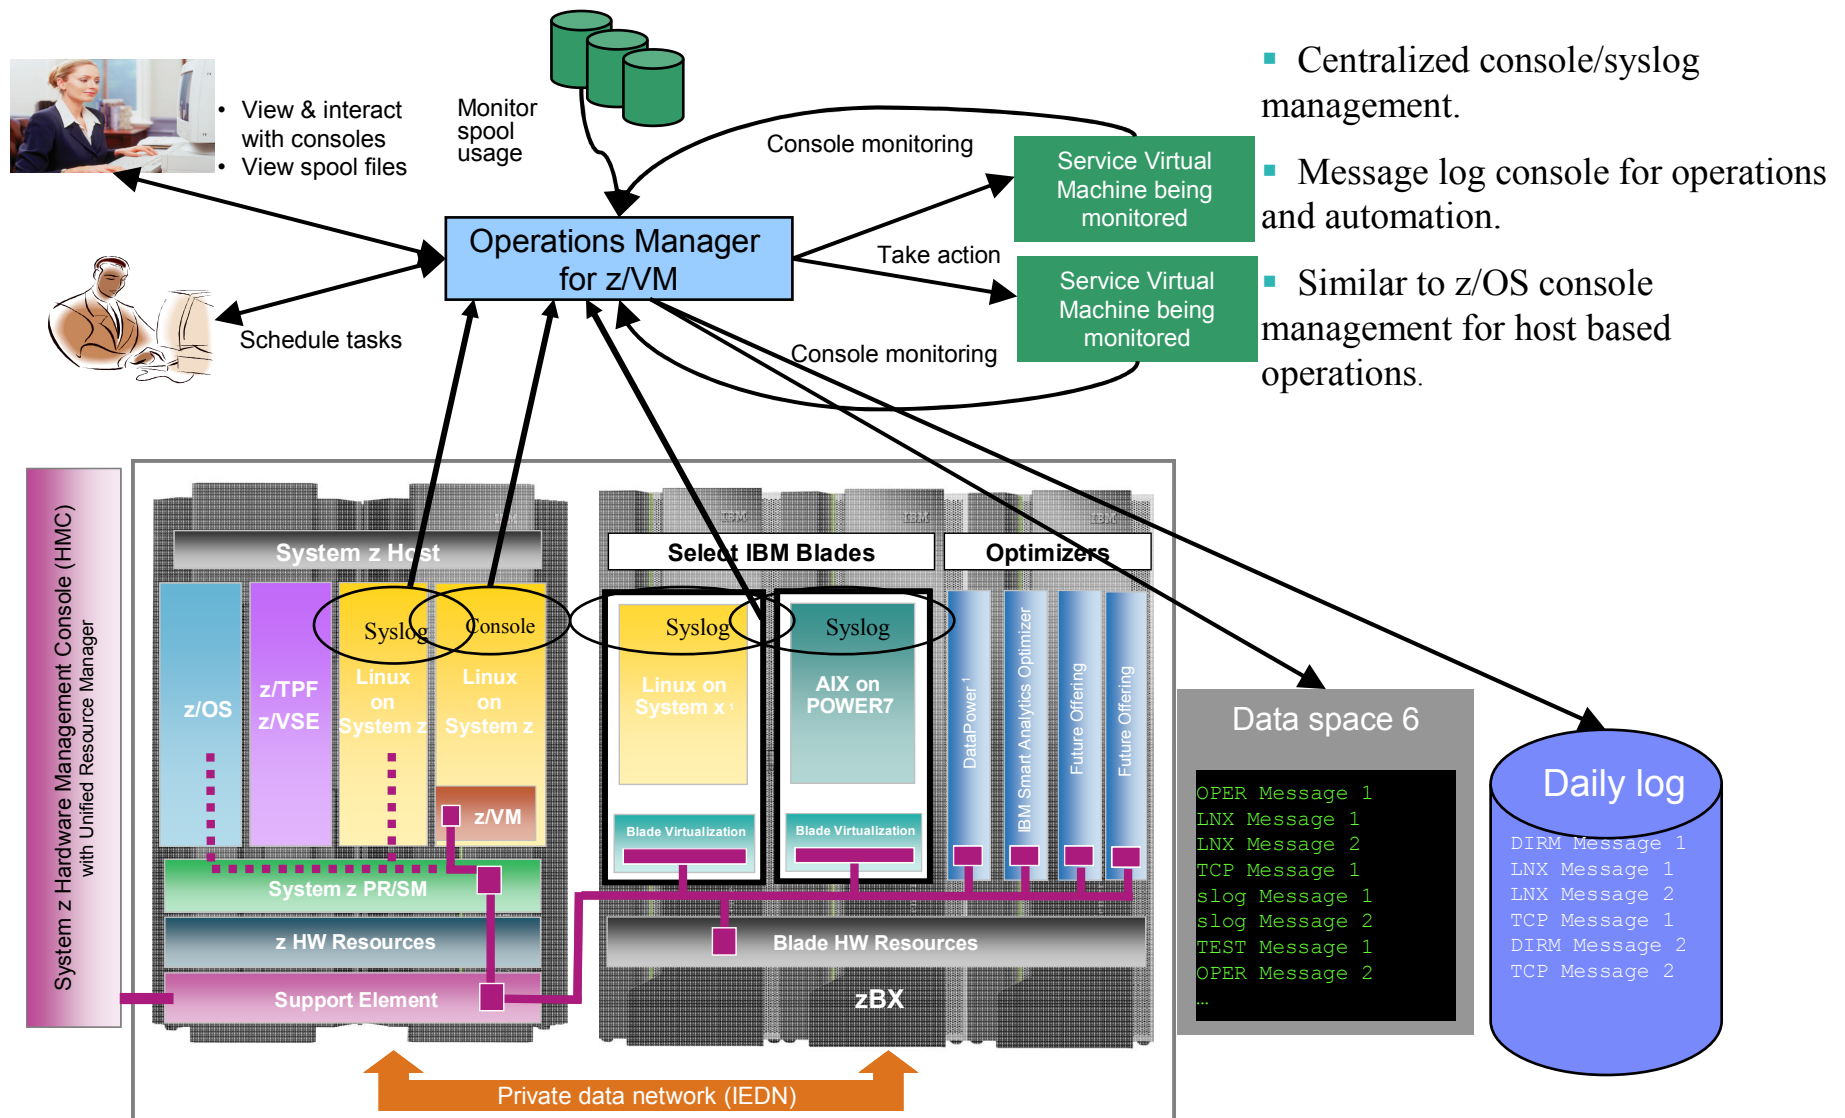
- View & interact with consoles
- View spool files

Monitor spool usage

Console monitoring

Service Virtual Machine being monitored

Operations Manager for z/VM

Take action

Service Virtual Machine being monitored

Schedule tasks

Console monitoring

- Centralized console/syslog management.
- Message log console for operations and automation.
- Similar to z/OS console management for host based operations.

System z Hardware Management Console (HMC) with Unified Resource Manager

System z Host

z/OS

z/TPF z/VSE

Syslog

Linux on System z

Console

Linux on System z

z/VM

System z PR/SM

z HW Resources

Support Element

Select IBM Blades

Syslog

Linux on System x

Blade Virtualization

Syslog

AIX on POWER7

Blade Virtualization

Optimizers

DataPower

IBM Smart Analytics Optimizer

Future Offering

Future Offering

Blade HW Resources

zBX

Private data network (IEDN)

Data space 6

OPER Message 1
LNX Message 1
LNX Message 2
TCP Message 1
slog Message 1
slog Message 2
TEST Message 1
OPER Message 2
…

Daily log

DIRM Message 1
LNX Message 1
LNX Message 2
TCP Message 1
DIRM Message 2
TCP Message 2